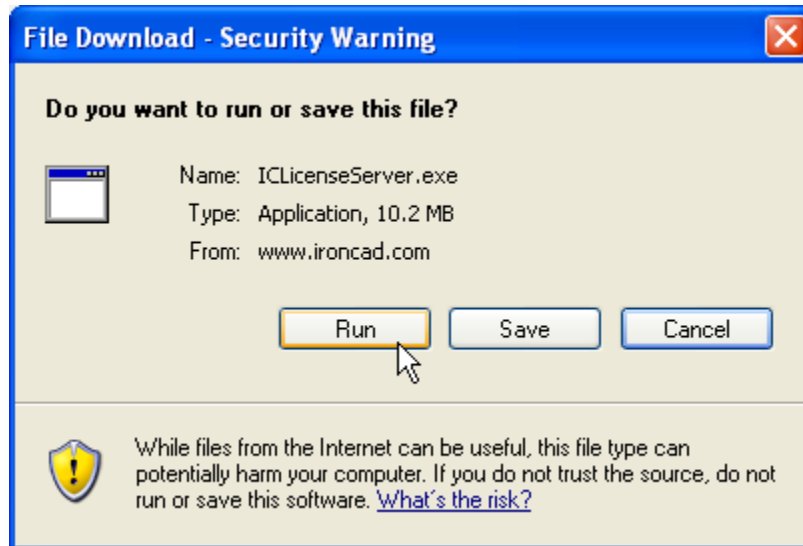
File Download - Security Warning

Do you want to run or save this file?

Name: ICLicenseServer.exe
Type: Application, 10.2 MB
From: www.ironcad.com

Run Save Cancel

While files from the Internet can be useful, this file type can potentially harm your computer. If you do not trust the source, do not run or save this software. What's the risk?